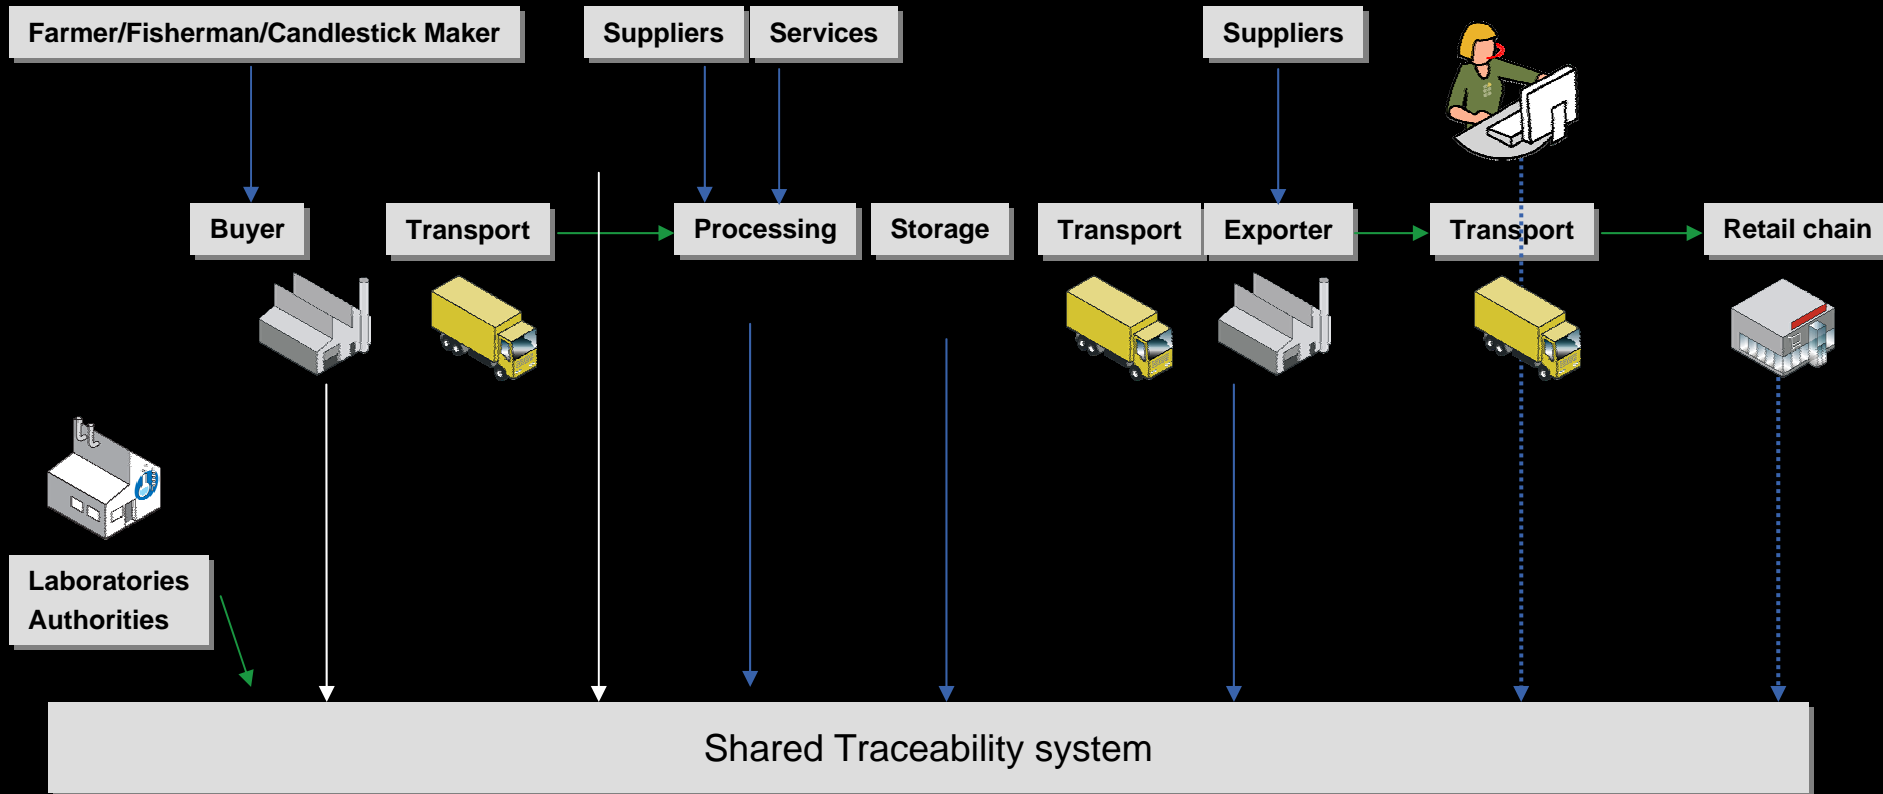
Farmer/Fisherman/Candlestick Maker

Suppliers

Services

Suppliers

Buyer

Transport

Processing

Storage

Transport

Exporter

Transport

Retail chain

Laboratories
Authorities

Shared Traceability system